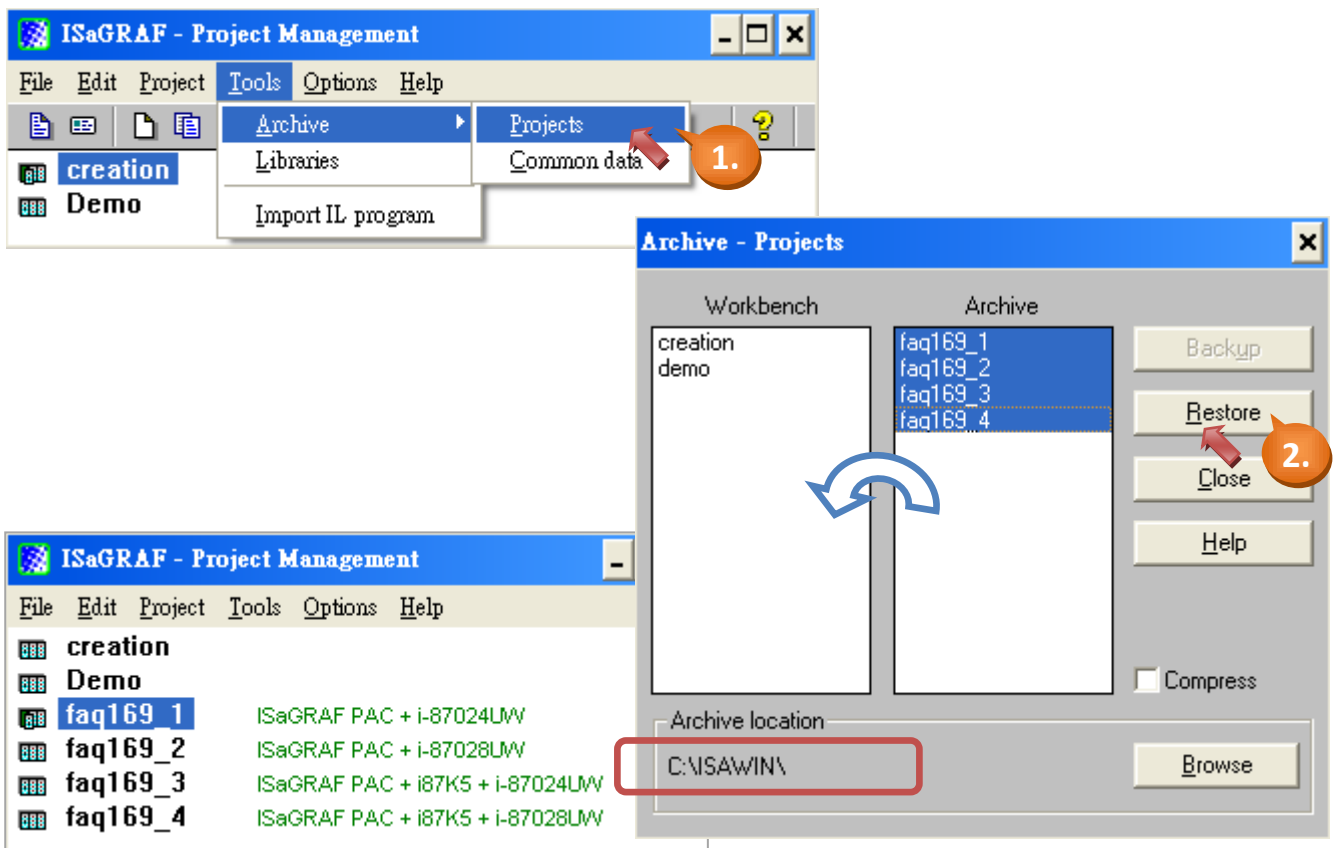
ISaGRAF - Project Management

File Edit Project Tools Options Help

Archive
Libraries
Import IL program

Projects
Common data

1.

creation
Demo

Archive - Projects

Workbench
creation
demo

Archive
faq169_1
faq169_2
faq169_3
faq169_4

Backup
Restore
Close
Help

2.

Compress

Archive location
C:\ISAWIN\
Browse

ISaGRAF - Project Management

File Edit Project Tools Options Help

creation
Demo
faq169_1 ISaGRAF PAC + i-87024UW
faq169_2 ISaGRAF PAC + i-87028UW
faq169_3 ISaGRAF PAC + i87K5 + i-87024UW
faq169_4 ISaGRAF PAC + i87K5 + i-87028UW